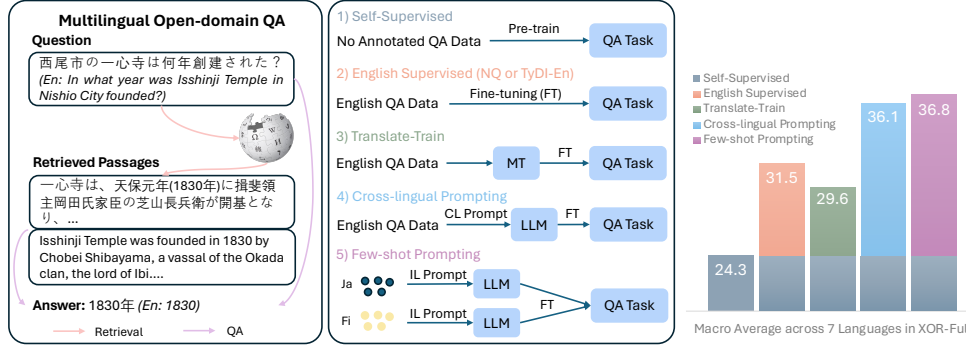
Multilingual Open-domain QA

Question
西尾市の一心寺は何年創建された？
(En: In what year was Isshinji Temple in Nishio City founded?)

Retrieved Passages
一心寺は、天保元年(1830年)に揖斐領主岡田氏家臣の芝山長兵衛が開基となり、...

Isshinji Temple was founded in 1830 by Chobei Shibayama, a vassal of the Okada clan, the lord of Ibi....

Answer: 1830年 (En: 1830)

Retrieval
QA

1) Self-Supervised
No Annotated QA Data
Pre-train
QA Task

2) English Supervised (NQ or TyDI-En)
English QA Data
Fine-tuning (FT)
QA Task

3) Translate-Train
English QA Data
MT
FT
QA Task

4) Cross-lingual Prompting
English QA Data
CL Prompt
LLM
FT
QA Task

5) Few-shot Prompting
Ja
IL Prompt
LLM
Fi
IL Prompt
LLM
FT
QA Task

Self-Supervised
English Supervised
Translate-Train
Cross-lingual Prompting
Few-shot Prompting

24.3
31.5
29.6
36.1
36.8

Macro Average across 7 Languages in XOR-Ful